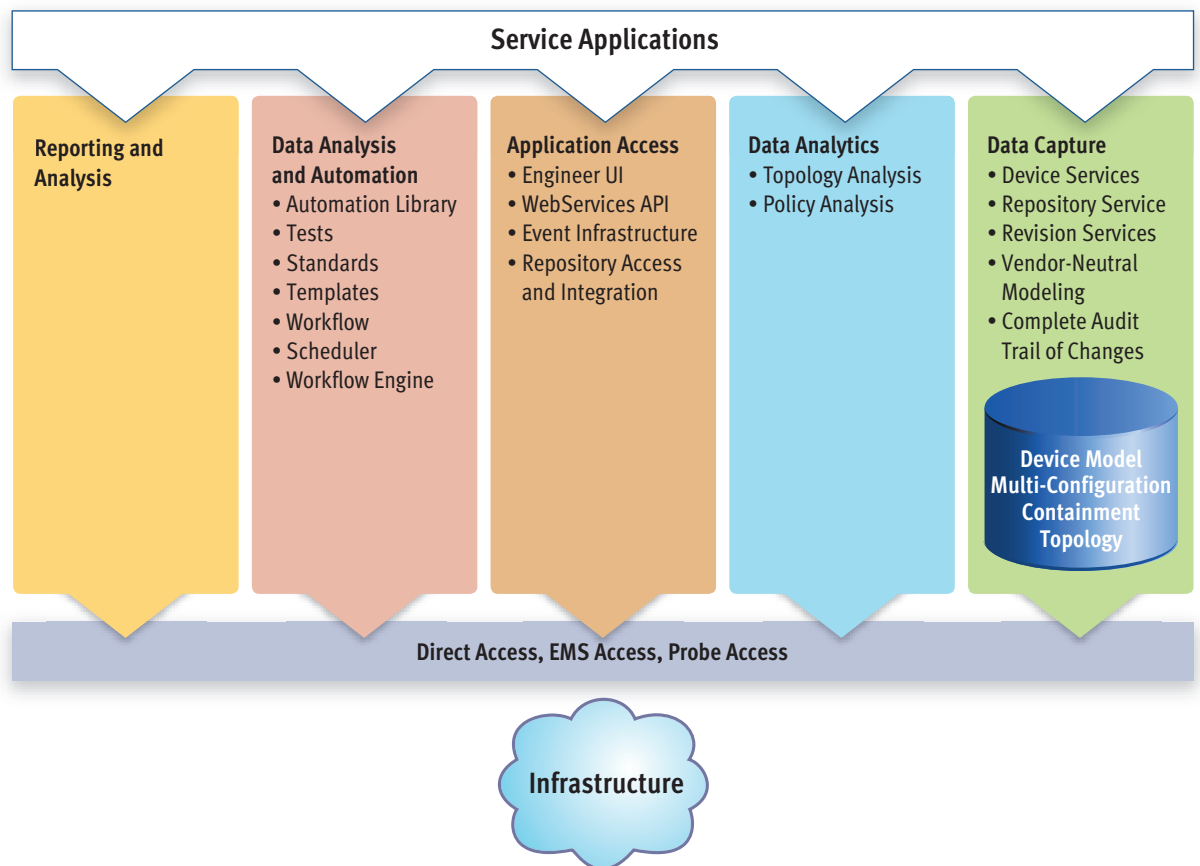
Service Applications

Reporting and Analysis

Data Analysis and Automation
• Automation Library
• Tests
• Standards
• Templates
• Workflow
• Scheduler
• Workflow Engine

Application Access
• Engineer UI
• WebServices API
• Event Infrastructure
• Repository Access and Integration

Data Analytics
• Topology Analysis
• Policy Analysis

Data Capture
• Device Services
• Repository Service
• Revision Services
• Vendor-Neutral Modeling
• Complete Audit Trail of Changes

Device Model
Multi-Configuration
Containment
Topology

Direct Access, EMS Access, Probe Access

Infrastructure